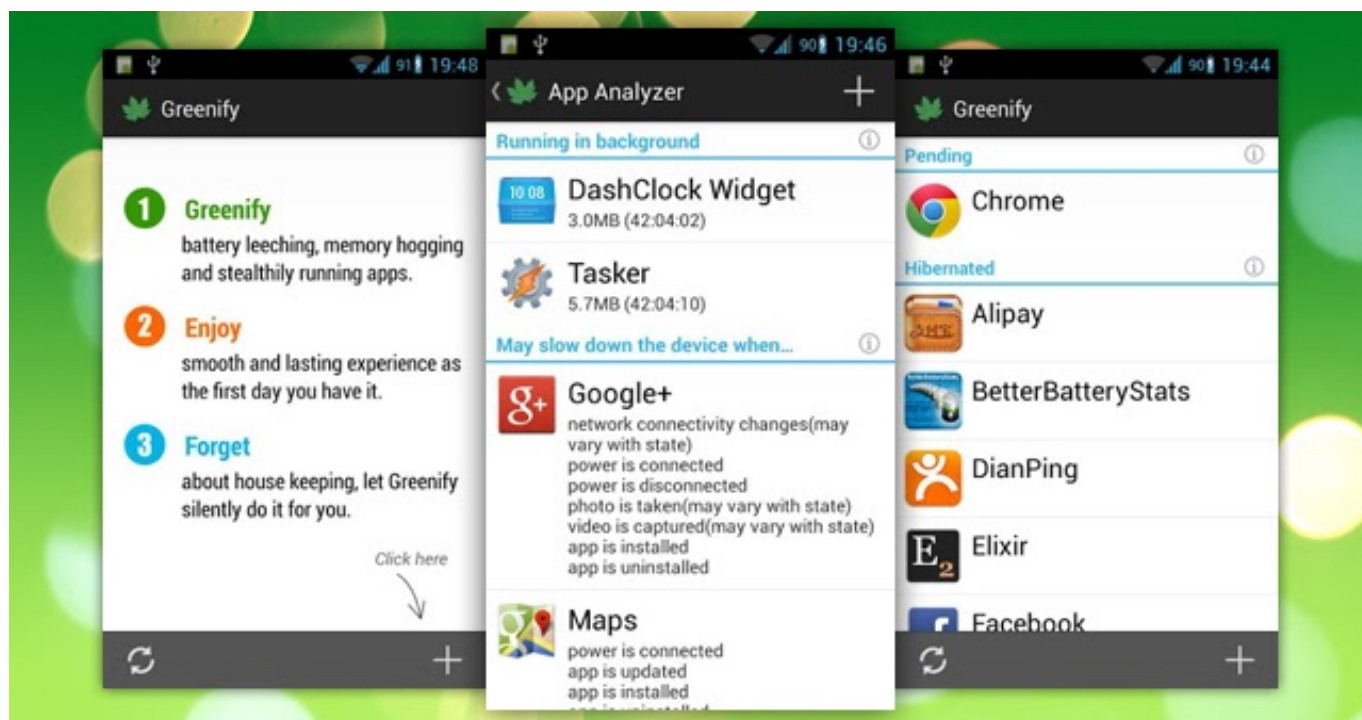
91 19:48

Greenify

1 Greenify
battery leeching, memory hogging and stealthily running apps.

2 Enjoy
smooth and lasting experience as the first day you have it.

3 Forget
about house keeping, let Greenify silently do it for you.

Click here

90 19:46

App Analyzer

Running in background

10 08
DashClock Widget
3.0MB (42:04:02)

Tasker
5.7MB (42:04:10)

May slow down the device when...

Google+
network connectivity changes(may vary with state)
power is connected
power is disconnected
photo is taken(may vary with state)
video is captured(may vary with state)
app is installed
app is uninstalled

Maps
power is connected
app is updated
app is installed
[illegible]

90 19:44

Greenify

Pending

Chrome

Hibernated

Alipay

BetterBatteryStats

DianPing

Elixir

Facebook